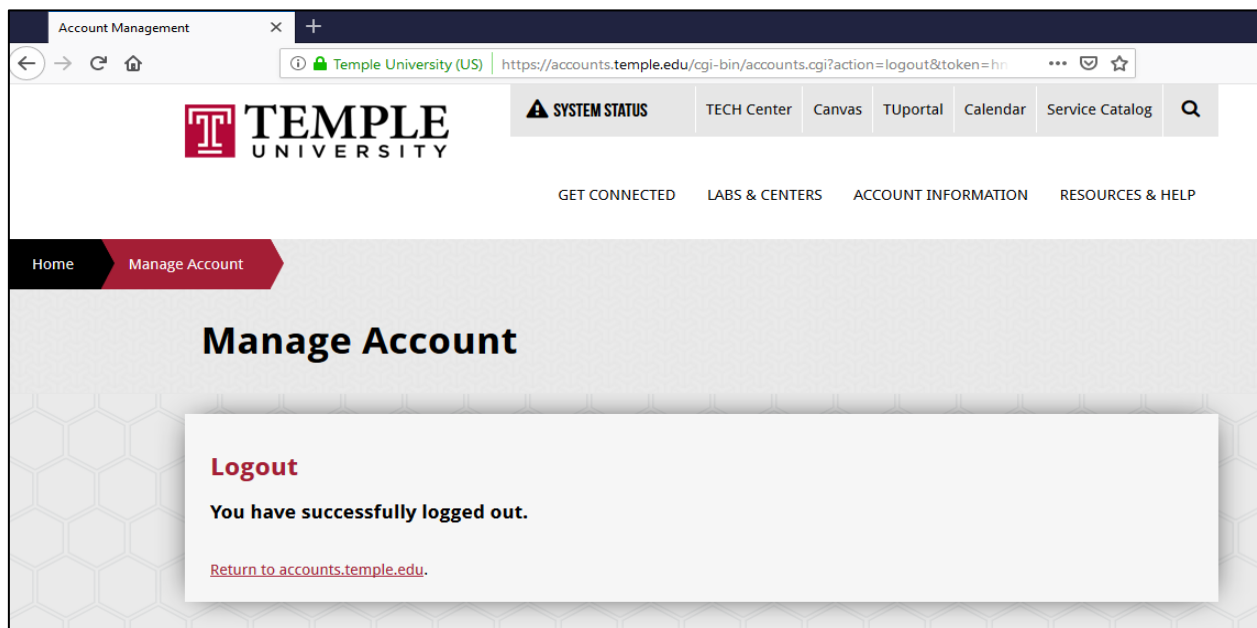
Account Management
×
+

Temple University (US) https://accounts.temple.edu/cgi-bin/accounts.cgi?action=logout&token=hr

TEMPLE UNIVERSITY

SYSTEM STATUS
TECH Center
Canvas
TUportal
Calendar
Service Catalog

GET CONNECTED
LABS & CENTERS
ACCOUNT INFORMATION
RESOURCES & HELP

Home
Manage Account

Manage Account

Logout

You have successfully logged out.

Return to accounts.temple.edu.